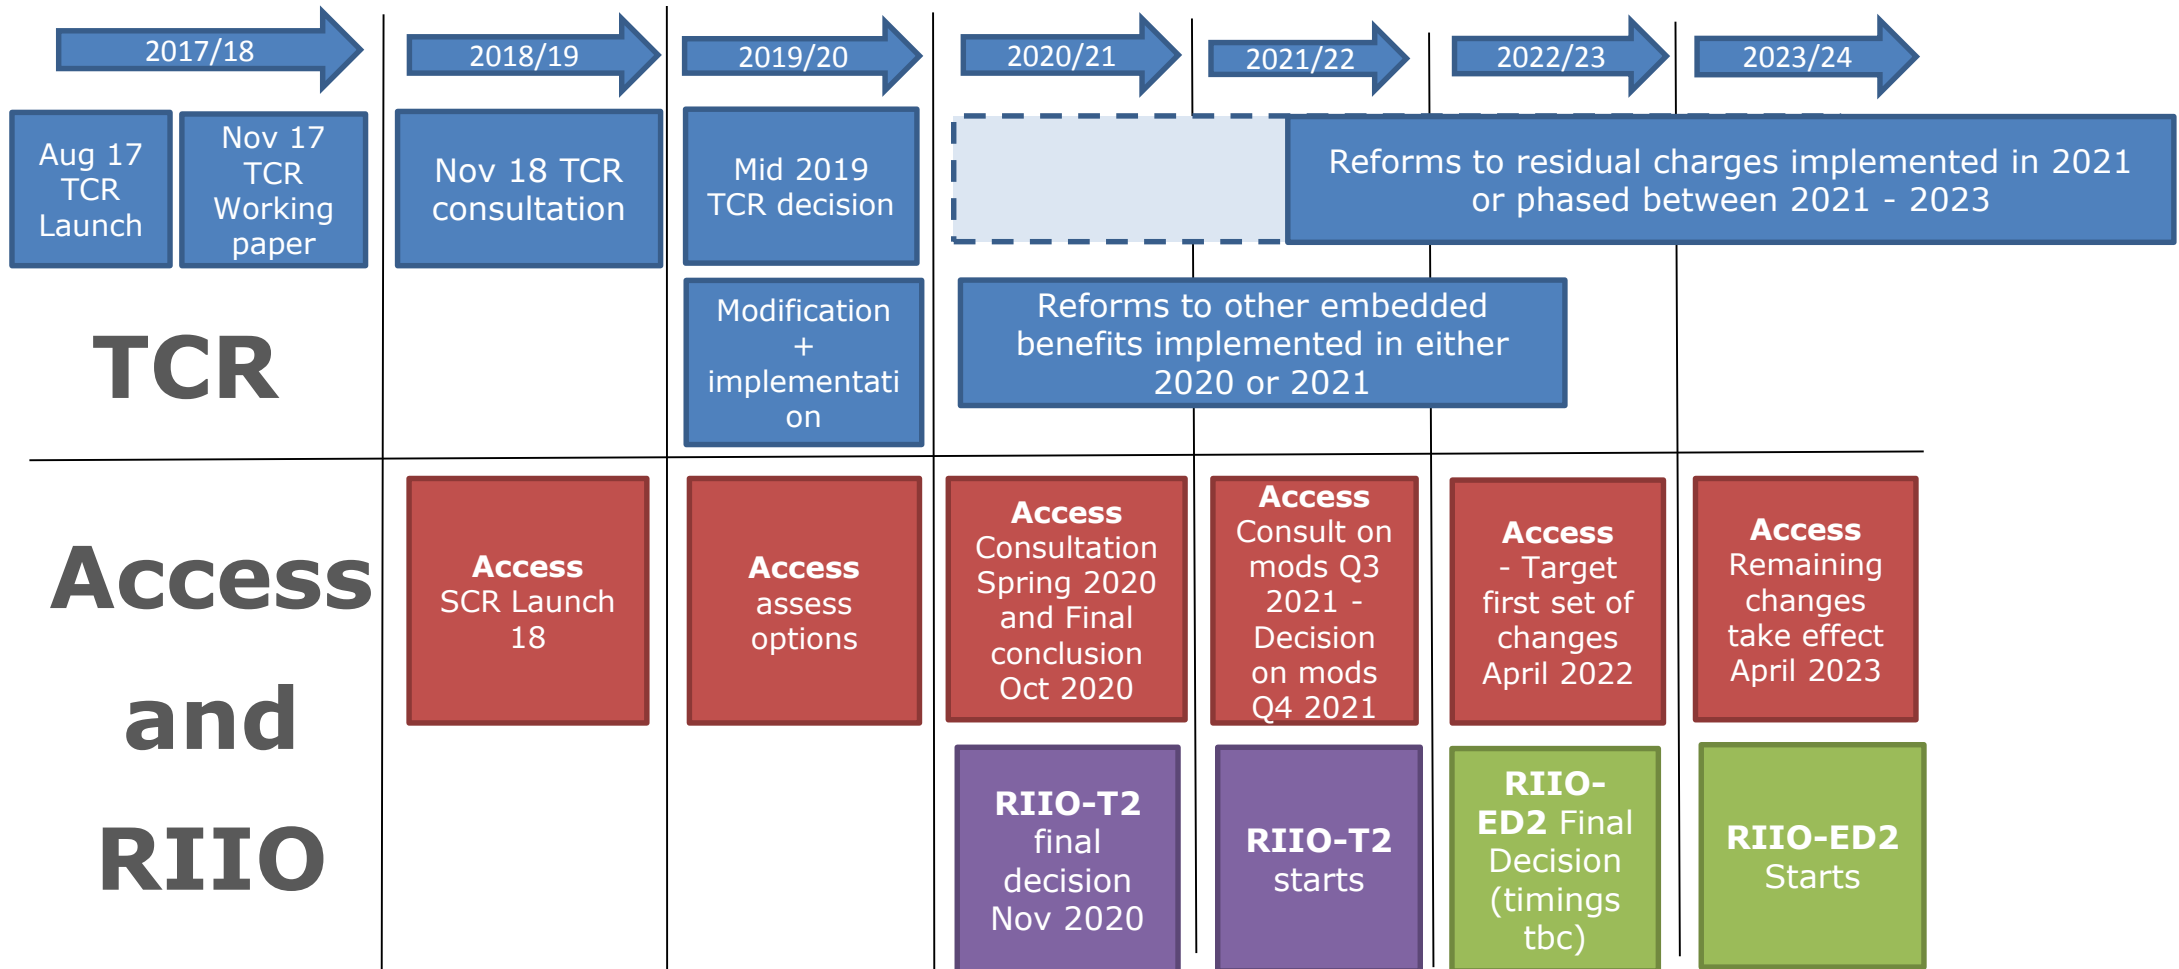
2017/18

2018/19

2019/20

2020/21

2021/22

2022/23

2023/24

Aug 17 TCR Launch

Nov 17 TCR Working paper

Nov 18 TCR consultation

Mid 2019 TCR decision

Reforms to residual charges implemented in 2021 or phased between 2021 - 2023

Modification + implementation

Reforms to other embedded benefits implemented in either 2020 or 2021

TCR

Access and RIIO

Access SCR Launch 18

Access assess options

Access Consultation Spring 2020 and Final conclusion Oct 2020

Access Consult on mods Q3 2021 - Decision on mods Q4 2021

Access - Target first set of changes April 2022

Access Remaining changes take effect April 2023

RIIO-T2 final decision Nov 2020

RIIO-T2 starts

RIIO-ED2 Final Decision (timings tbc)

RIIO-ED2 Starts